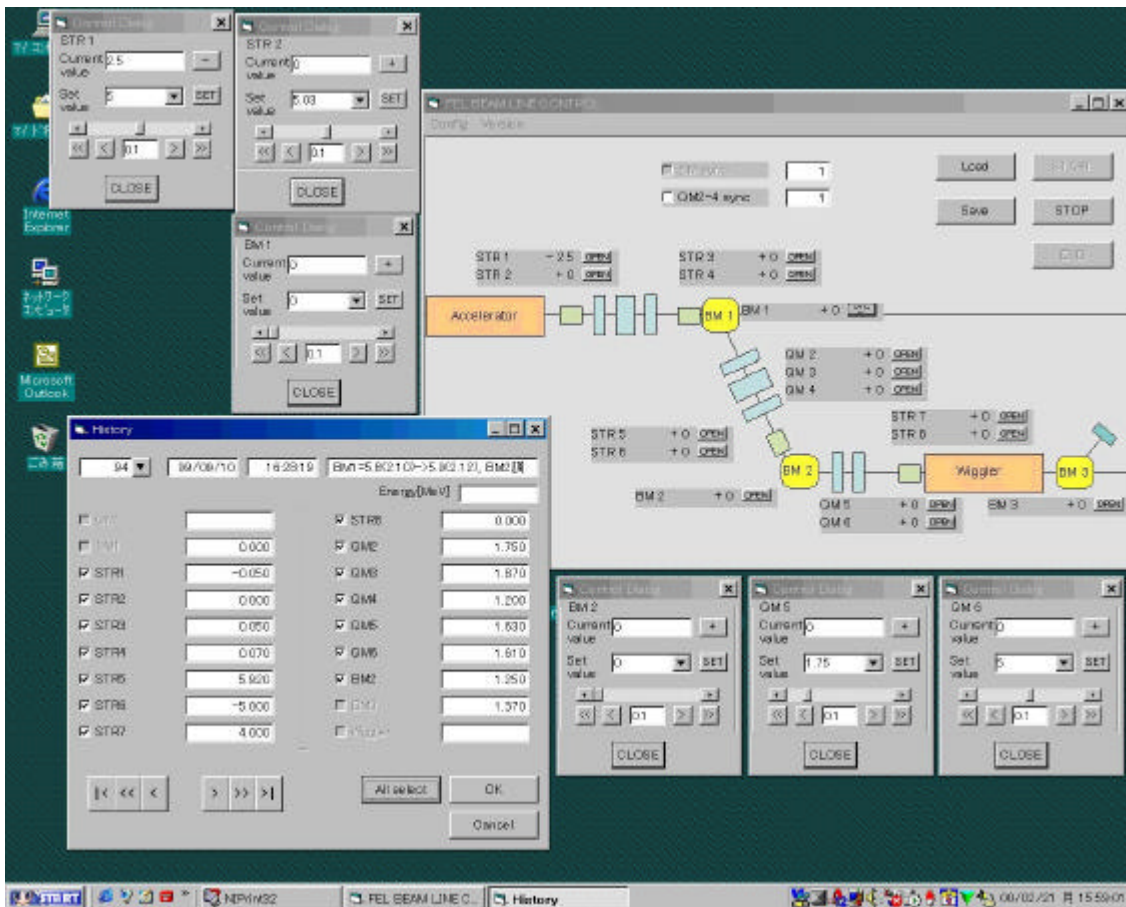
Control Dialog
STR 1
Current value 2.5
Set value 5
SET
0.1
CLOSE

Control Dialog
STR 2
Current value 0
Set value 5.03
SET
0.1
CLOSE

Control Dialog
BM 1
Current value 0
Set value 0
SET
0.1
CLOSE

FEL BEAM LINE CONTROL
Config Version
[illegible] 1
QM2~4 sync 1
Load
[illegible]
Save
STOP
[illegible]
STR 1 -2.5 OPEN
STR 2 +0 OPEN
STR 3 +0 OPEN
STR 4 +0 OPEN
Accelerator
BM 1
BM 1 +0 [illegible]
QM 2 +0 OPEN
QM 3 +0 OPEN
QM 4 +0 OPEN
STR 7 +0 OPEN
STR 8 +0 OPEN
STR 5 +0 OPEN
STR 6 +0 OPEN
BM 2
Wiggler
BM 3
BM 2 +0 OPEN
QM 5 +0 OPEN
QM 6 +0 OPEN
BM 3 +0 OPEN

History
94
99/09/10
16:28:19
BM1=5.8(21.0->5.8(21.2), BM2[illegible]
Energy[MeV]
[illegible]
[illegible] 0.000
STR1 -0.050
STR2 0.000
STR3 0.050
STR4 0.070
STR5 5.920
STR6 -5.000
STR7 4.000
STR8 0.000
QM2 1.750
QM3 1.870
QM4 1.200
QM5 1.630
QM6 1.610
BM2 1.250
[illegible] 1.370
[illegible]
|< << <
> >> >|
All select
OK
Cancel

Control Dialog
BM 2
Current value 0
Set value 0
SET
0.1
CLOSE

Control Dialog
QM 5
Current value 0
Set value 1.75
SET
0.1
CLOSE

Control Dialog
QM 6
Current value 0
Set value 5
SET
0.1
CLOSE

Internet Explorer
Microsoft Outlook
NPrint32
FEL BEAM LINE C...
History
00/02/21 15:59:01